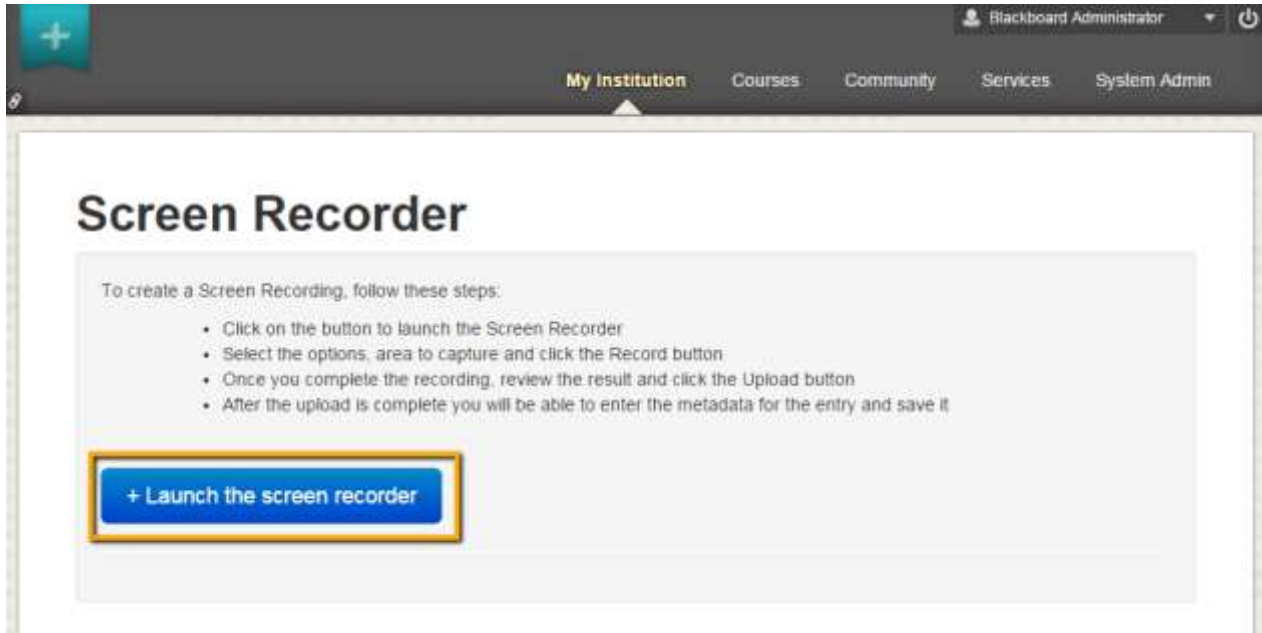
Blackboard Administrator

My Institution Courses Community Services System Admin

Screen Recorder

To create a Screen Recording, follow these steps:

- Click on the button to launch the Screen Recorder
- Select the options, area to capture and click the Record button
- Once you complete the recording, review the result and click the Upload button
- After the upload is complete you will be able to enter the metadata for the entry and save it

+ Launch the screen recorder